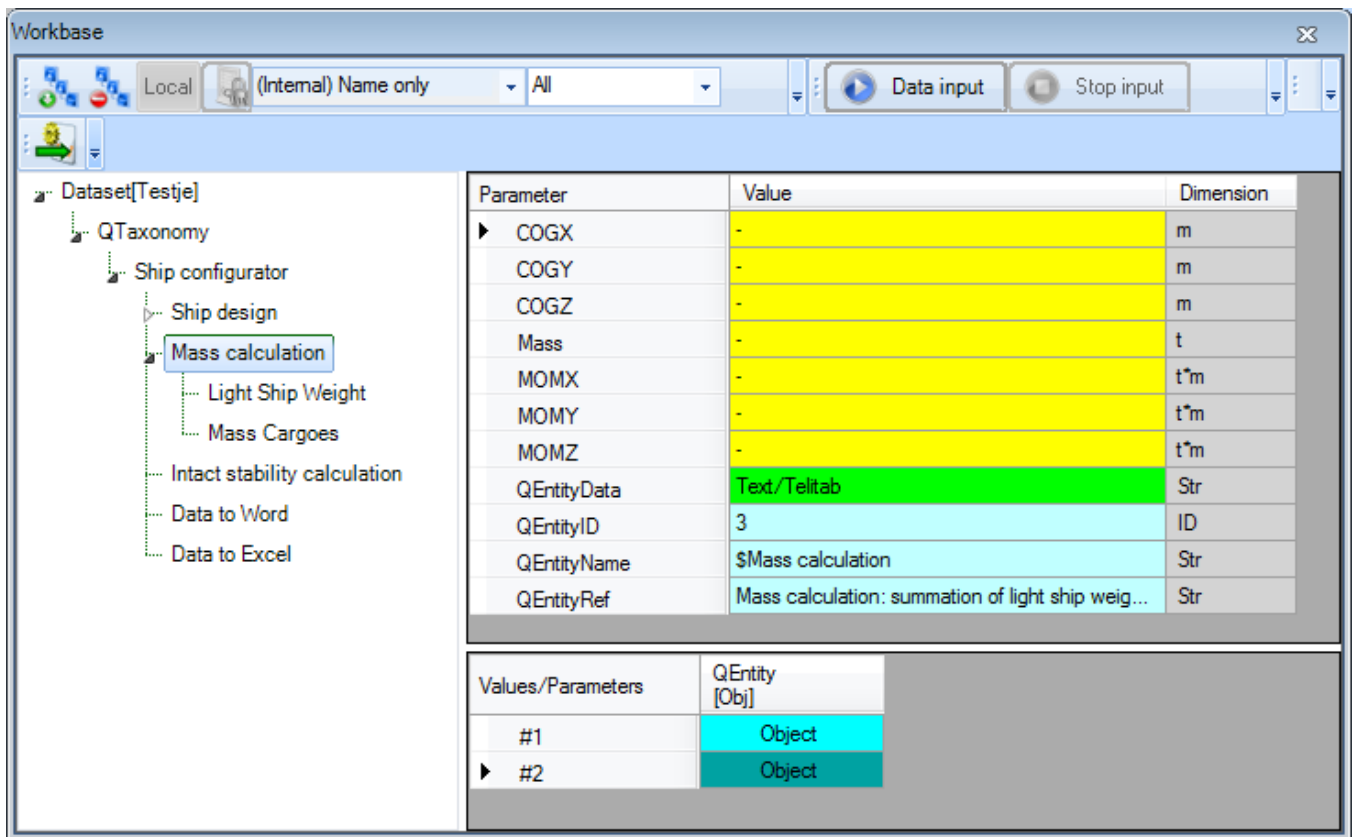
Workbase

Local (Internal) Name only All Data input Stop input

Dataset[Testje]
QTaxonomy
Ship configurator
Ship design
Mass calculation
Light Ship Weight
Mass Cargoes
Intact stability calculation
Data to Word
Data to Excel

| Parameter | Value | Dimension |
|---|---|---|
| COGX | - | m |
| COGY | - | m |
| COGZ | - | m |
| Mass | - | t |
| MOMX | - | t*m |
| MOMY | - | t*m |
| MOMZ | - | t*m |
| QEntityData | Text/Telitab | Str |
| QEntityID | 3 | ID |
| QEntityName | $Mass calculation | Str |
| QEntityRef | Mass calculation: summation of light ship weig... | Str |

| Values/Parameters | QEntity [Obj] |
|---|---|
| #1 | Object |
| #2 | Object |